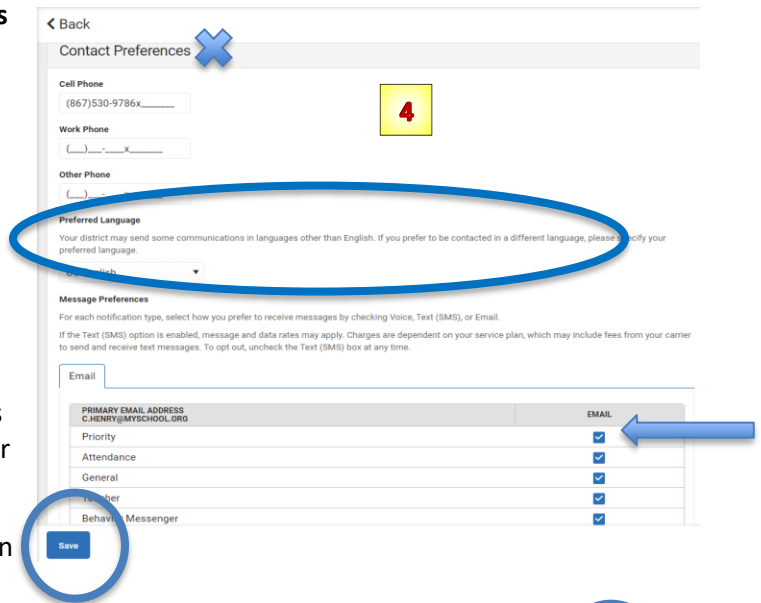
s

s
r

n

< Back

Contact Preferences

4

Cell Phone
(867)530-9786x______

Work Phone
(___)___-____x______

Other Phone
(___)___-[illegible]

Preferred Language
Your district may send some communications in languages other than English. If you prefer to be contacted in a different language, please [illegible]pecify your preferred language.
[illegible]

Message Preferences
For each notification type, select how you prefer to receive messages by checking Voice, Text (SMS), or Email.
If the Text (SMS) option is enabled, message and data rates may apply. Charges are dependent on your service plan, which may include fees from your carrier to send and receive text messages. To opt out, uncheck the Text (SMS) box at any time.

Email

| PRIMARY EMAIL ADDRESS C.HENRY@MYSCHOOL.ORG | EMAIL |
|---|---|
| Priority | ☑ |
| Attendance | ☑ |
| General | ☑ |
| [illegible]her | ☑ |
| Behavi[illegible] Messenger | ☑ |

Save